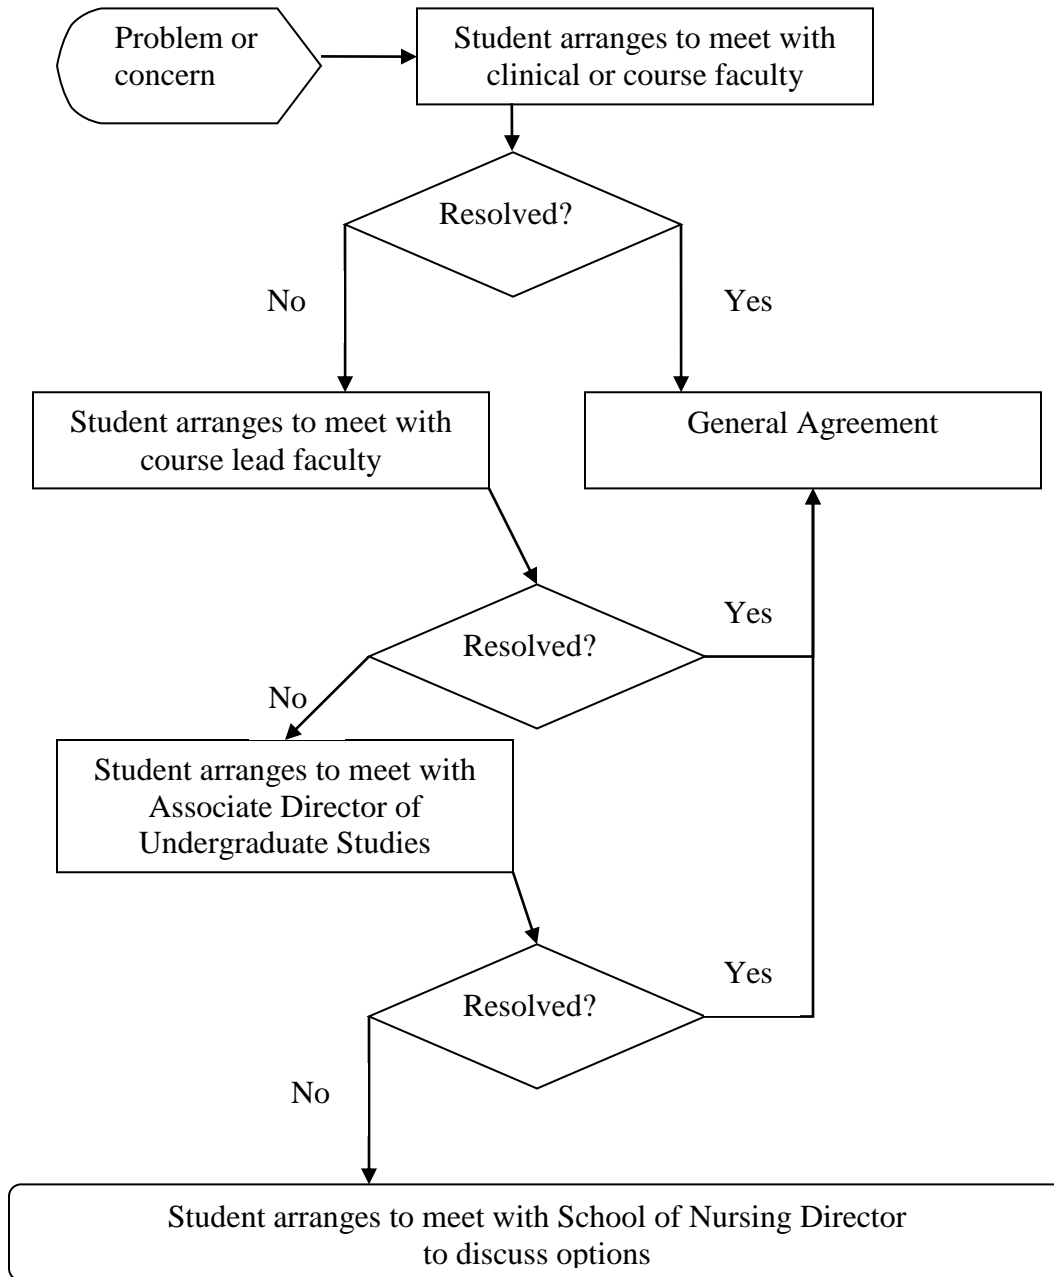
Problem or concern

Student arranges to meet with clinical or course faculty

Resolved?

No

Yes

Student arranges to meet with course lead faculty

General Agreement

Yes

Resolved?

No

Student arranges to meet with Associate Director of Undergraduate Studies

Yes

Resolved?

No

Student arranges to meet with School of Nursing Director to discuss options